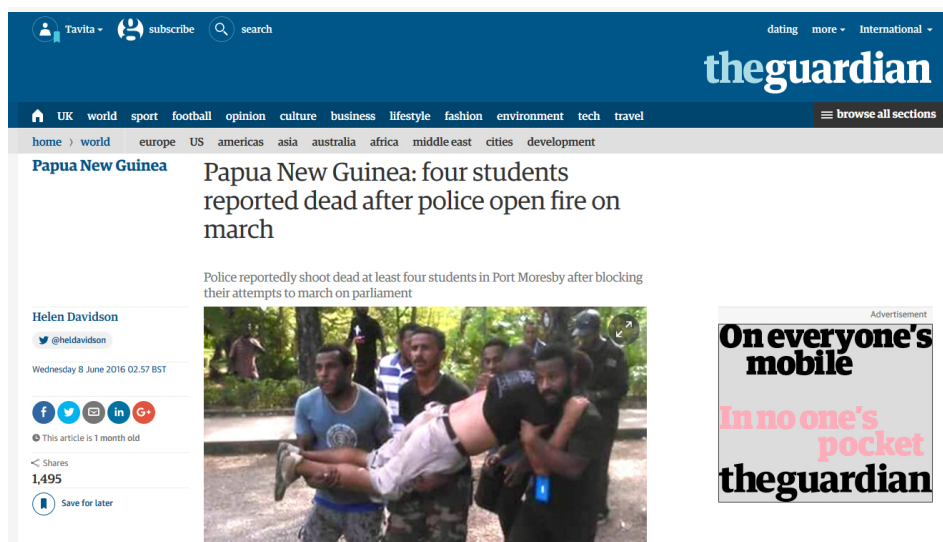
Tavita subscribe search

dating more International

theguardian

UK world sport football opinion culture business lifestyle fashion environment tech travel browse all sections

home › world europe US americas asia australia africa middle east cities development

Papua New Guinea

Papua New Guinea: four students reported dead after police open fire on march

Police reportedly shoot dead at least four students in Port Moresby after blocking their attempts to march on parliament

Helen Davidson

@heldavidson

Wednesday 8 June 2016 02.57 BST

This article is 1 month old

Shares
1,495

Save for later

Advertisement

On everyone's mobile

In no one's pocket

theguardian